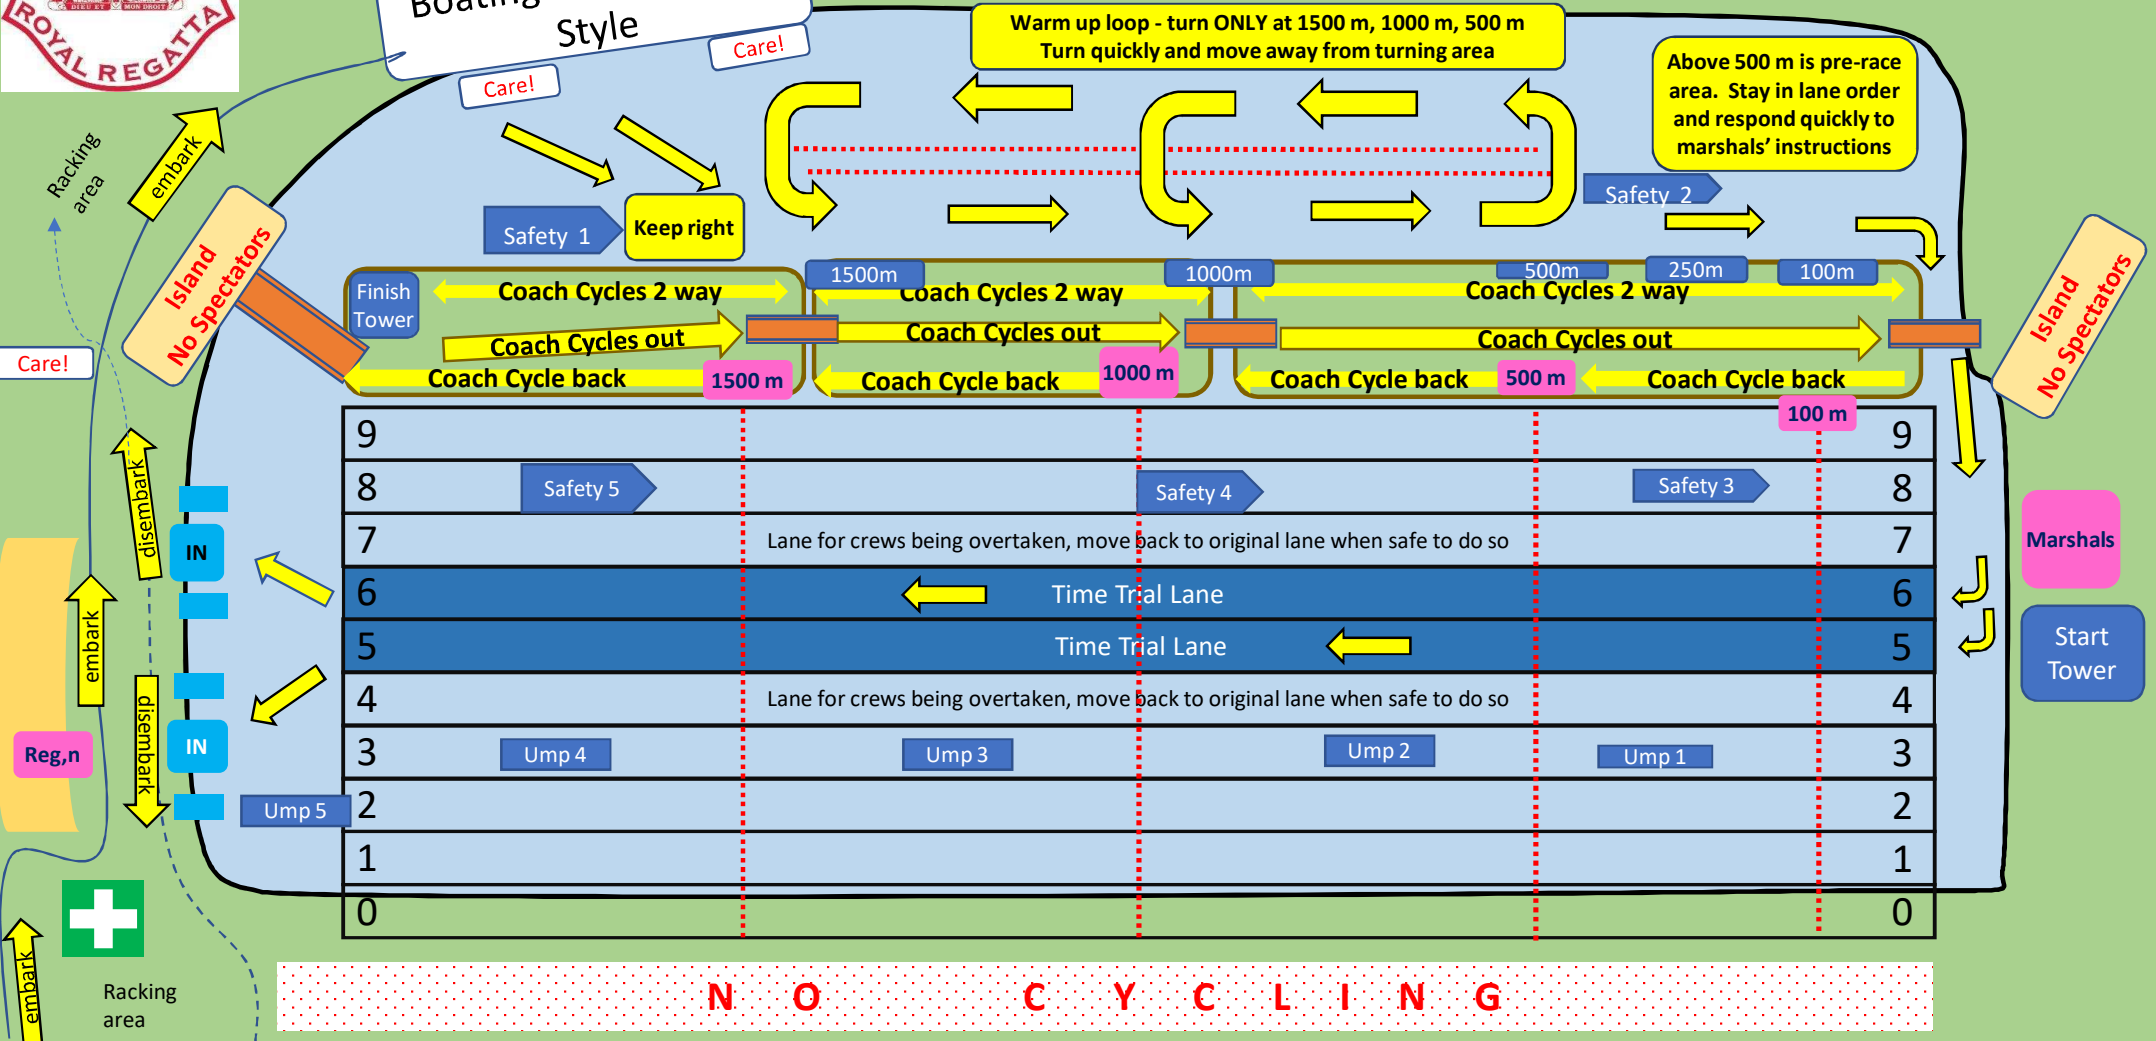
DIEU ET MON DROIT
ROYAL REGATTA

Boating
Style

Care!

Care!

Warm up loop - turn ONLY at 1500 m, 1000 m, 500 m
Turn quickly and move away from turning area

Above 500 m is pre-race area. Stay in lane order and respond quickly to marshals' instructions

Racking area

embark

Safety 1

Keep right

Safety 2

Island
No Spectators

Island
No Spectators

Care!

Finish Tower

1500m

1000m

500m

250m

100m

Coach Cycles 2 way

Coach Cycles 2 way

Coach Cycles 2 way

Coach Cycles out

Coach Cycles out

Coach Cycles out

Coach Cycle back

Coach Cycle back

Coach Cycle back

Coach Cycle back

1500 m

1000 m

500 m

100 m

| 9 | | 9 |
|---|---|---|
| 8 | Safety 5 Safety 4 Safety 3 | 8 |
| 7 | Lane for crews being overtaken, move back to original lane when safe to do so | 7 |
| 6 | Time Trial Lane | 6 |
| 5 | Time Trial Lane | 5 |
| 4 | Lane for crews being overtaken, move back to original lane when safe to do so | 4 |
| 3 | Ump 4 Ump 3 Ump 2 Ump 1 | 3 |
| 2 | | 2 |
| 1 | | 1 |
| 0 | | 0 |

disembark

IN

embark

IN

disembark

Reg,n

Ump 5

Marshals

Start Tower

embark

Racking area

N O C Y C L I N G